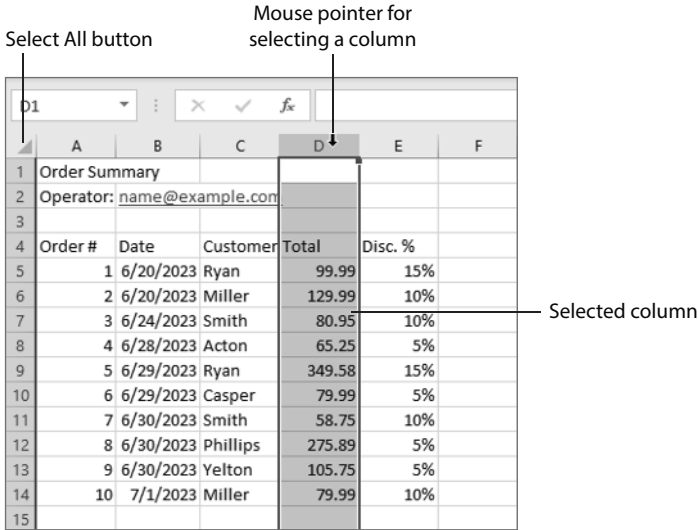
Mouse pointer for selecting a column

Select All button

D1 $f_x$

| | A | B | C | D | E | F |
|---|---|---|---|---|---|---|
| 1 | Order Summary | | | | | |
| 2 | Operator: | name@example.com | | | | |
| 3 | | | | | | |
| 4 | Order # | Date | Customer | Total | Disc. % | |
| 5 | 1 | 6/20/2023 | Ryan | 99.99 | 15% | |
| 6 | 2 | 6/20/2023 | Miller | 129.99 | 10% | |
| 7 | 3 | 6/24/2023 | Smith | 80.95 | 10% | |
| 8 | 4 | 6/28/2023 | Acton | 65.25 | 5% | |
| 9 | 5 | 6/29/2023 | Ryan | 349.58 | 15% | |
| 10 | 6 | 6/29/2023 | Casper | 79.99 | 5% | |
| 11 | 7 | 6/30/2023 | Smith | 58.75 | 10% | |
| 12 | 8 | 6/30/2023 | Phillips | 275.89 | 5% | |
| 13 | 9 | 6/30/2023 | Yelton | 105.75 | 5% | |
| 14 | 10 | 7/1/2023 | Miller | 79.99 | 10% | |
| 15 | | | | | | |

Selected column